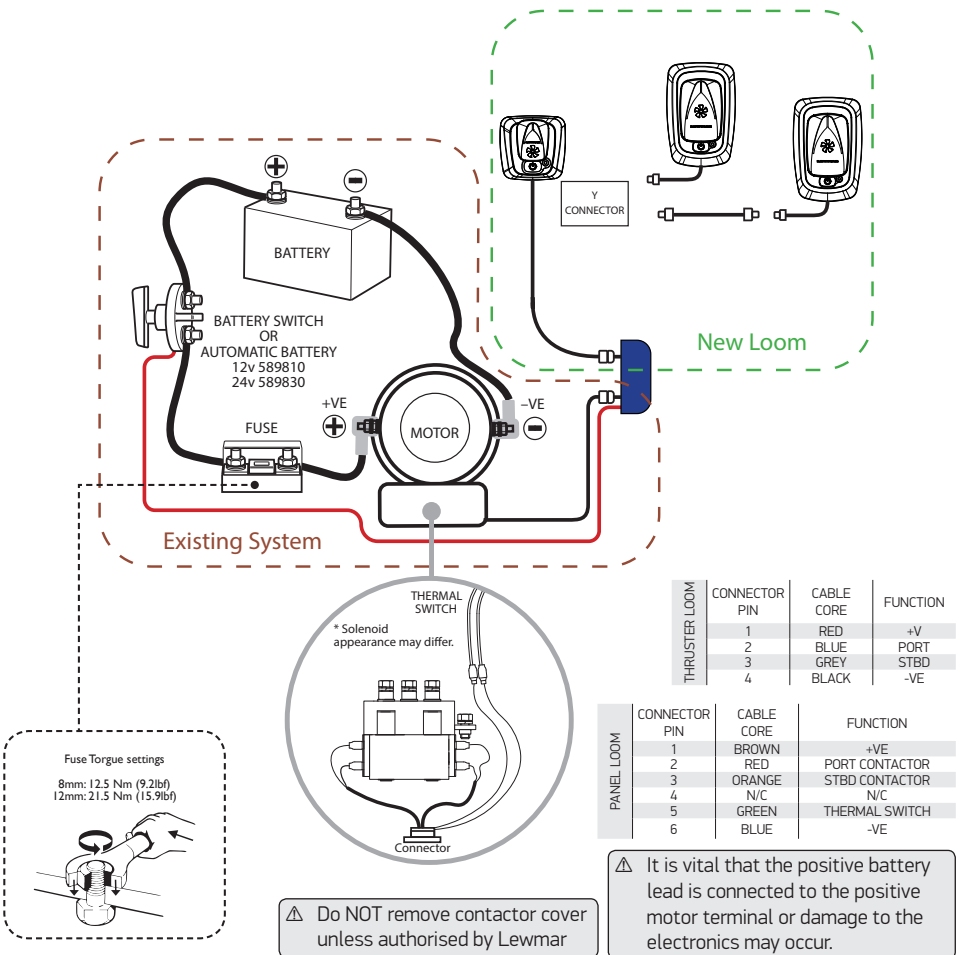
Y CONNECTOR

New Loom

BATTERY

BATTERY SWITCH OR AUTOMATIC BATTERY 12v 589810 24v 589830

+VE

–VE

MOTOR

FUSE

Existing System

THERMAL SWITCH

* Solenoid appearance may differ.

Connector

| THRUSTER LOOM | CONNECTOR PIN | CABLE CORE | FUNCTION |
|---|---|---|---|
| | 1 | RED | +V |
| | 2 | BLUE | PORT |
| | 3 | GREY | STBD |
| | 4 | BLACK | -VE |

| PANEL LOOM | CONNECTOR PIN | CABLE CORE | FUNCTION |
|---|---|---|---|
| | 1 | BROWN | +VE |
| | 2 | RED | PORT CONTACTOR |
| | 3 | ORANGE | STBD CONTACTOR |
| | 4 | N/C | N/C |
| | 5 | GREEN | THERMAL SWITCH |
| | 6 | BLUE | -VE |

Fuse Torgue settings

8mm: 12.5 Nm (9.2lbf)
12mm: 21.5 Nm (15.9lbf)

⚠ Do NOT remove contactor cover unless authorised by Lewmar

⚠ It is vital that the positive battery lead is connected to the positive motor terminal or damage to the electronics may occur.